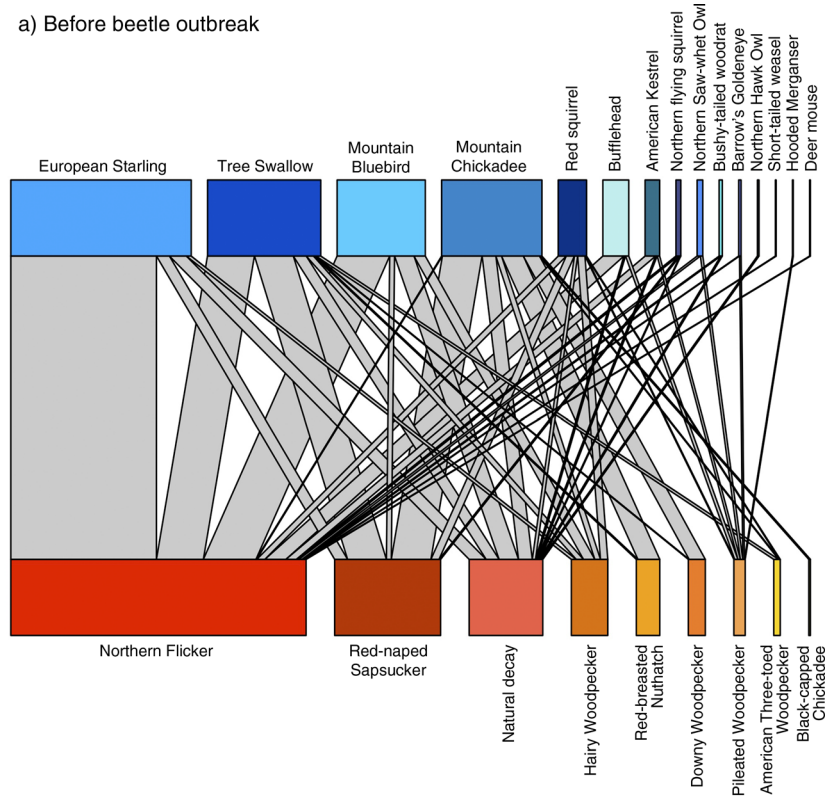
a) Before beetle outbreak

European Starling

Tree Swallow

Mountain Bluebird

Mountain Chickadee

Red squirrel

Bufflehead

American Kestrel

Northern flying squirrel

Northern Saw-whet Owl

Bushy-tailed woodrat

Barrow's Goldeneye

Northern Hawk Owl

Short-tailed weasel

Hooded Merganser

Deer mouse

Northern Flicker

Red-naped Sapsucker

Natural decay

Hairy Woodpecker

Red-breasted Nuthatch

Downy Woodpecker

Pileated Woodpecker

American Three-toed Woodpecker

Black-capped Chickadee